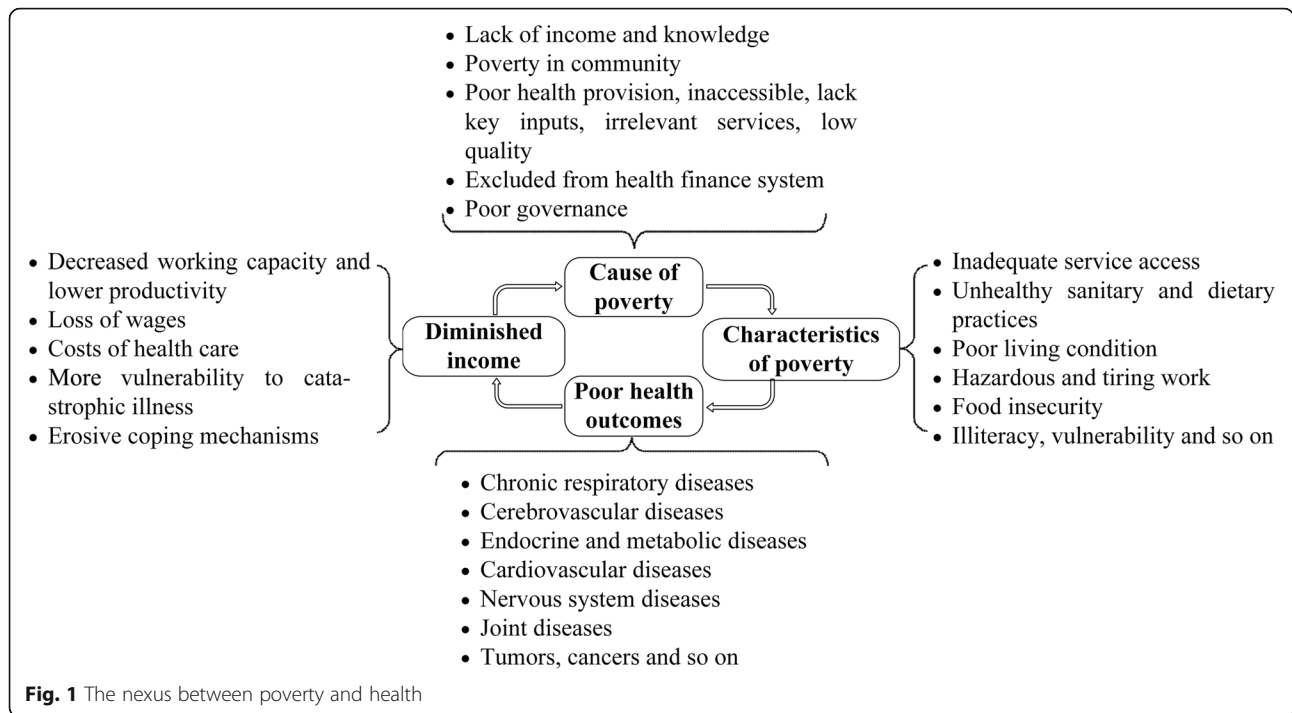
• Lack of income and knowledge
• Poverty in community
• Poor health provision, inaccessible, lack key inputs, irrelevant services, low quality
• Excluded from health finance system
• Poor governance

• Decreased working capacity and lower productivity
• Loss of wages
• Costs of health care
• More vulnerability to catastrophic illness
• Erosive coping mechanisms

Cause of poverty

Diminished income

Characteristics of poverty

Poor health outcomes

• Inadequate service access
• Unhealthy sanitary and dietary practices
• Poor living condition
• Hazardous and tiring work
• Food insecurity
• Illiteracy, vulnerability and so on

• Chronic respiratory diseases
• Cerebrovascular diseases
• Endocrine and metabolic diseases
• Cardiovascular diseases
• Nervous system diseases
• Joint diseases
• Tumors, cancers and so on

Fig. 1 The nexus between poverty and health